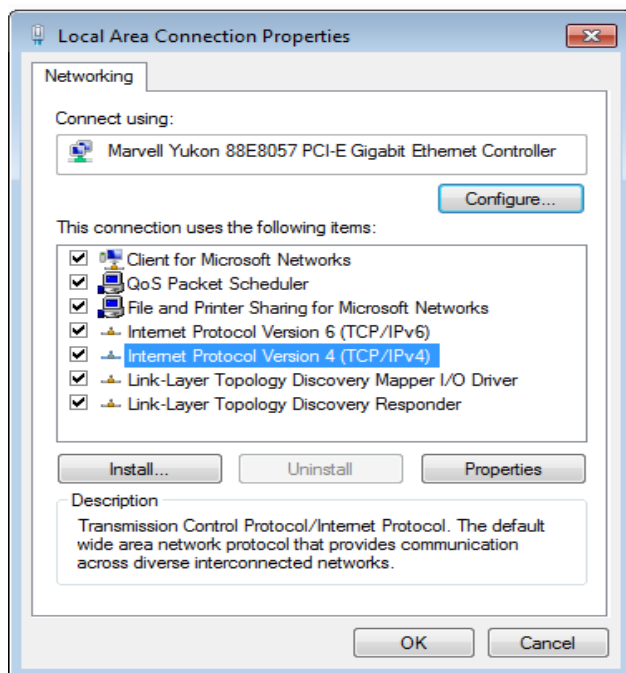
Local Area Connection Properties

Networking

Connect using:

Marvell Yukon 88E8057 PCI-E Gigabit Ethernet Controller

Configure...

This connection uses the following items:

Client for Microsoft Networks
QoS Packet Scheduler
File and Printer Sharing for Microsoft Networks
Internet Protocol Version 6 (TCP/IPv6)
Internet Protocol Version 4 (TCP/IPv4)
Link-Layer Topology Discovery Mapper I/O Driver
Link-Layer Topology Discovery Responder

Install...
Uninstall
Properties

Description

Transmission Control Protocol/Internet Protocol. The default wide area network protocol that provides communication across diverse interconnected networks.

OK
Cancel